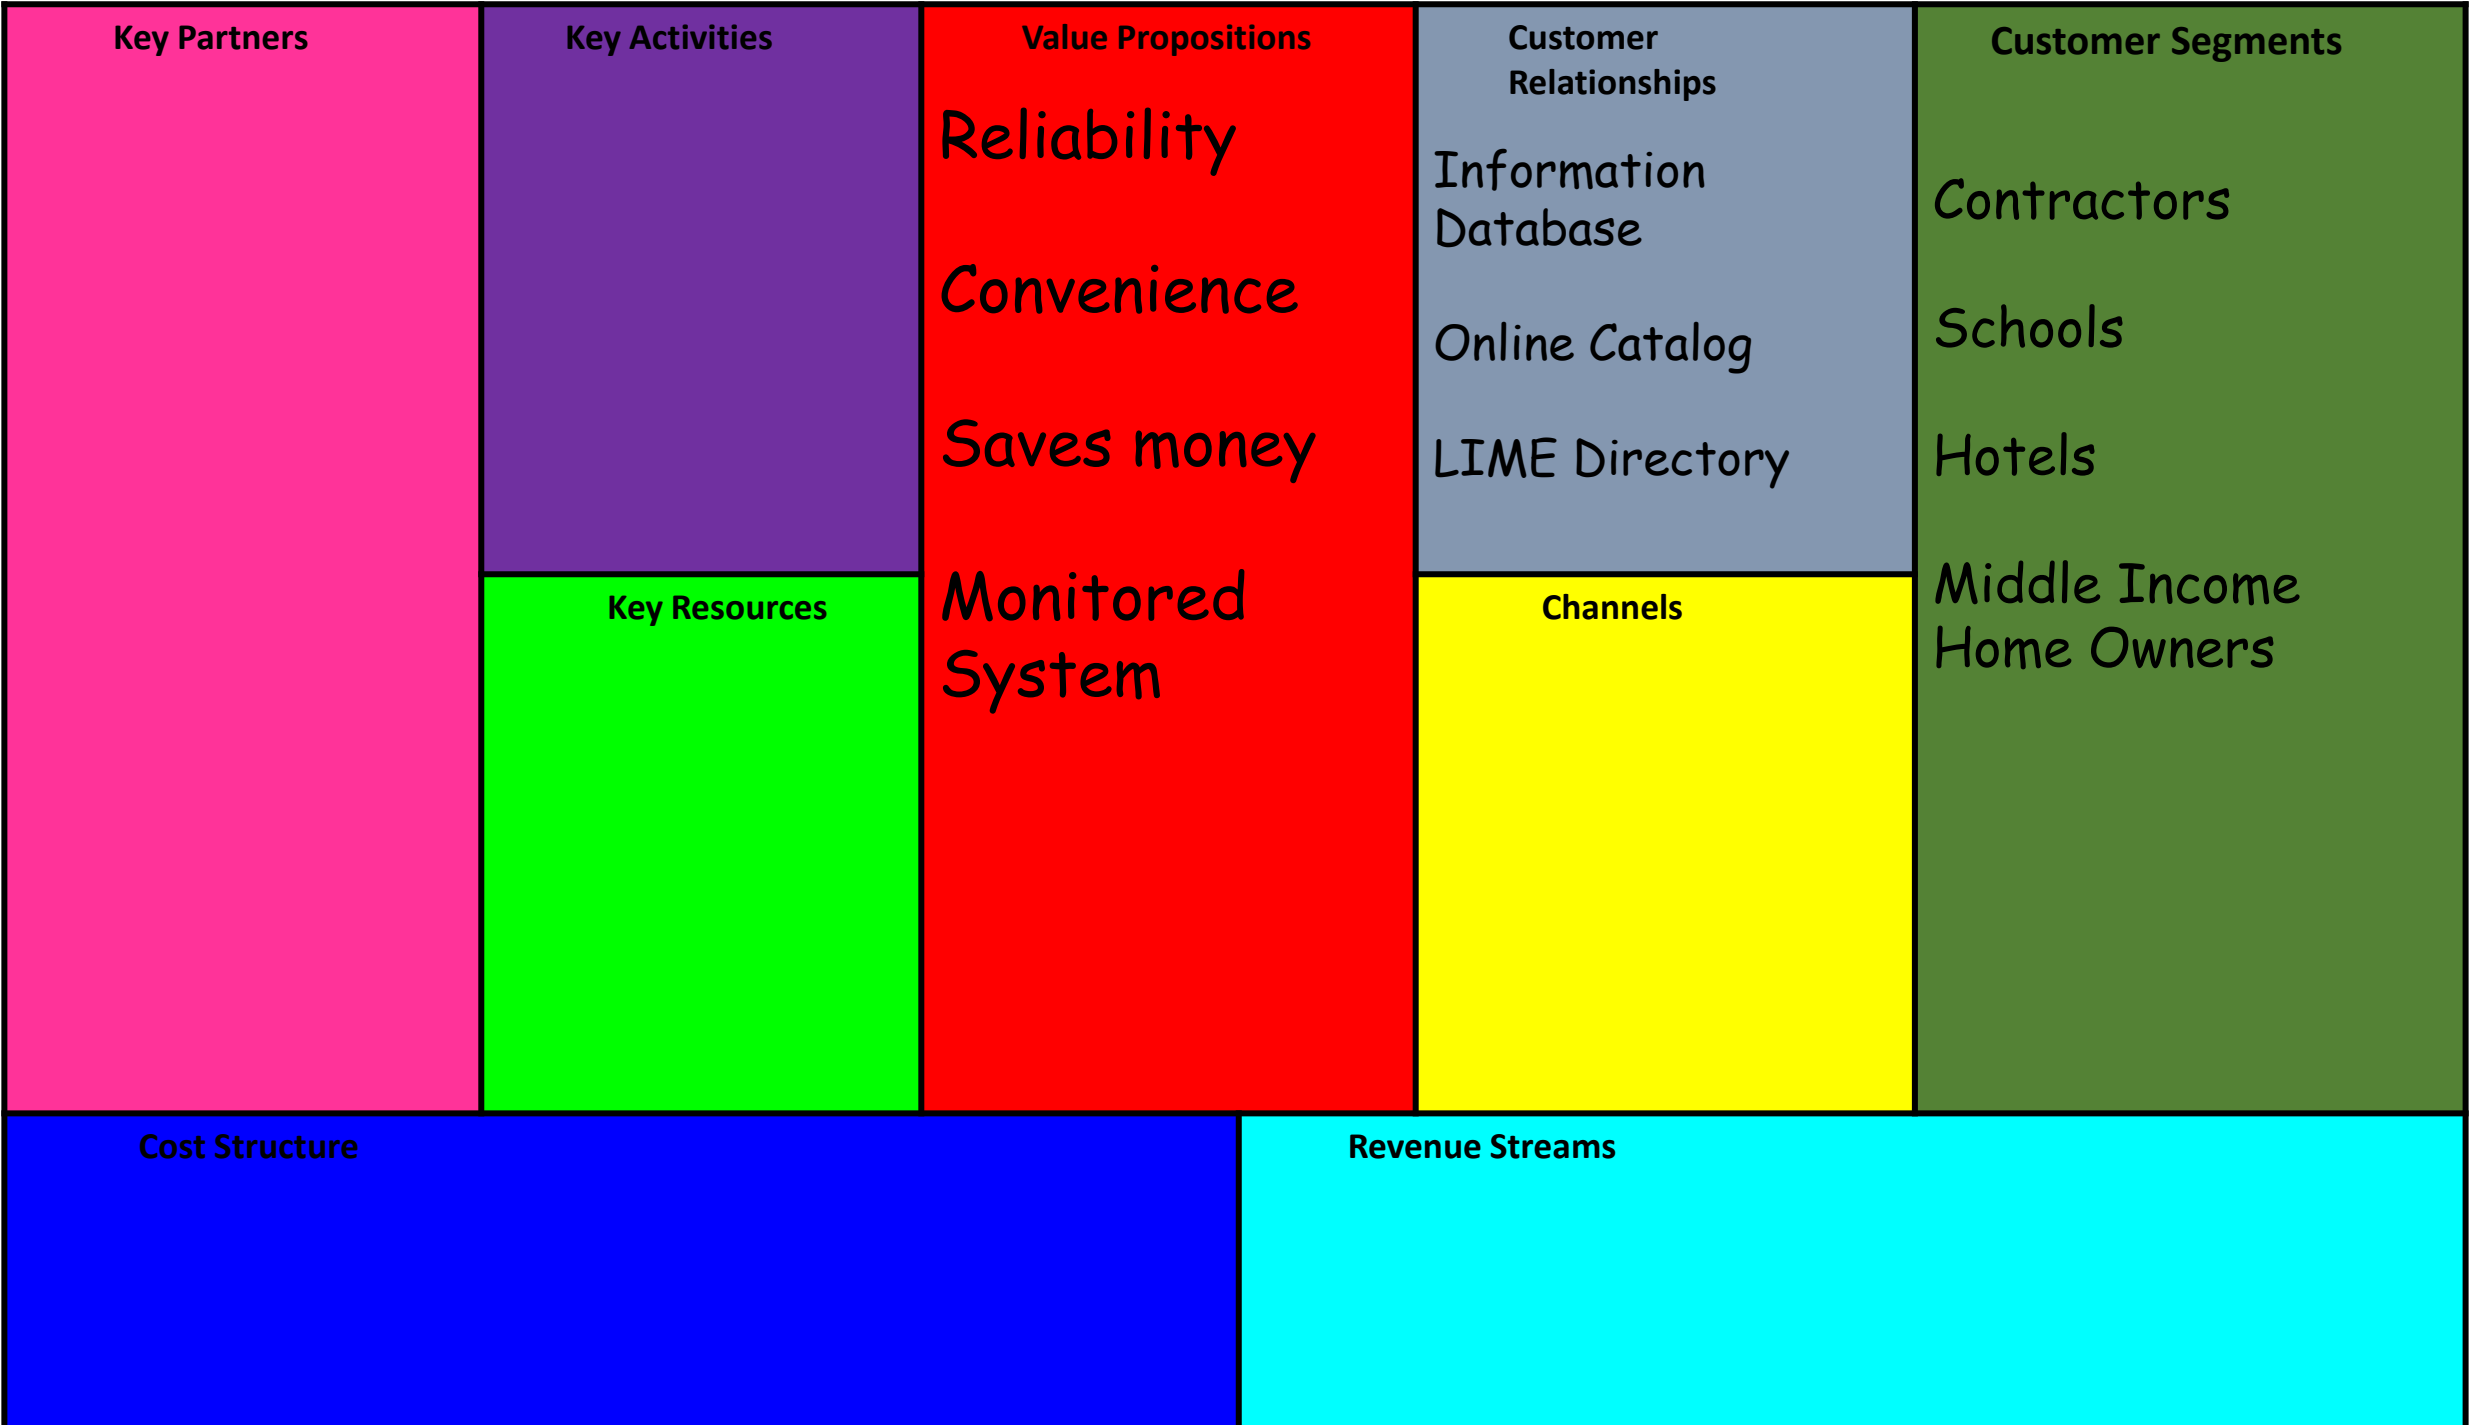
Key Partners

Key Activities

Key Resources

Value Propositions

Reliability

Convenience

Saves money

Monitored System

Customer Relationships

Information Database

Online Catalog

LIME Directory

Channels

Customer Segments

Contractors

Schools

Hotels

Middle Income Home Owners

Cost Structure

Revenue Streams